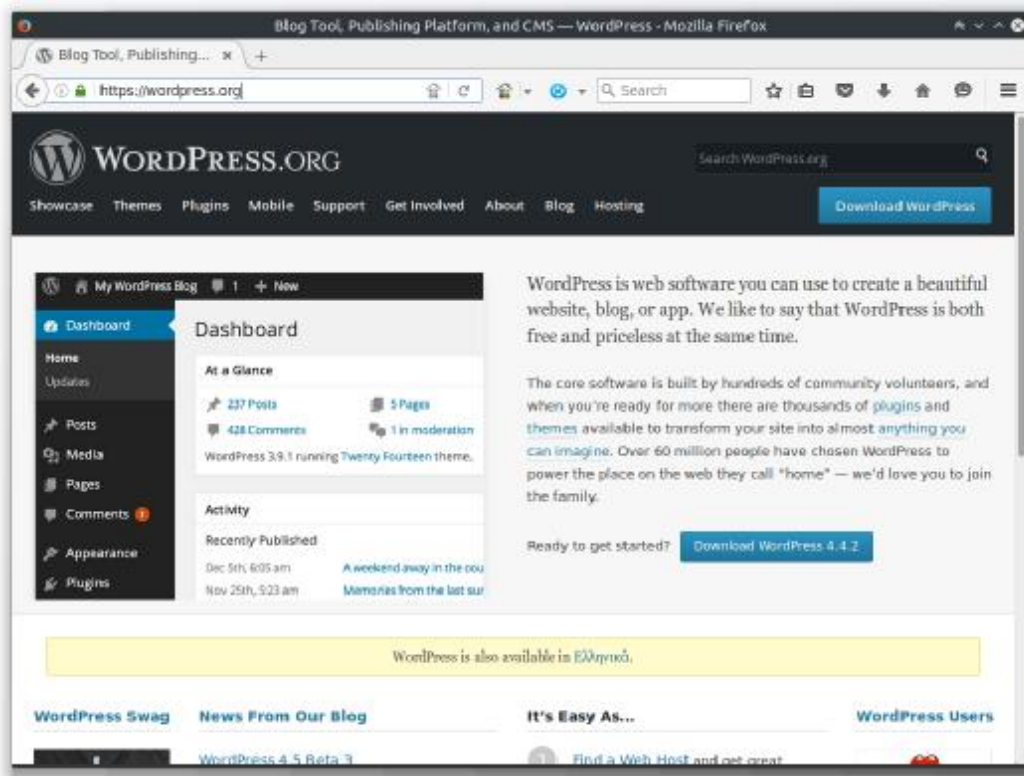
Blog Tool, Publishing Platform, and CMS — WordPress - Mozilla Firefox

Blog Tool, Publishing... ×  +

https://wordpress.org

Search

WordPress.org

Search WordPress.org

Showcase Themes Plugins Mobile Support Get Involved About Blog Hosting

Download WordPress

My WordPress Blog 1 + New

Dashboard

Home
Updates

Posts
Media
Pages
Comments
Appearance
Plugins

Dashboard

At a Glance

237 Posts
5 Pages
428 Comments
1 in moderation

WordPress 3.9.1 running Twenty Fourteen theme.

Activity

Recently Published

Dec 5th, 6:05 am A weekend away in the cou
Nov 25th, 5:23 am Memories from the last sur

WordPress is web software you can use to create a beautiful website, blog, or app. We like to say that WordPress is both free and priceless at the same time.

The core software is built by hundreds of community volunteers, and when you're ready for more there are thousands of plugins and themes available to transform your site into almost anything you can imagine. Over 60 million people have chosen WordPress to power the place on the web they call "home" — we'd love you to join the family.

Ready to get started? Download WordPress 4.4.2

WordPress is also available in Ελληνικά.

WordPress Swag

News From Our Blog

WordPress 4.5 Beta 3

It's Easy As...

Find a Web Host and get great

WordPress Users